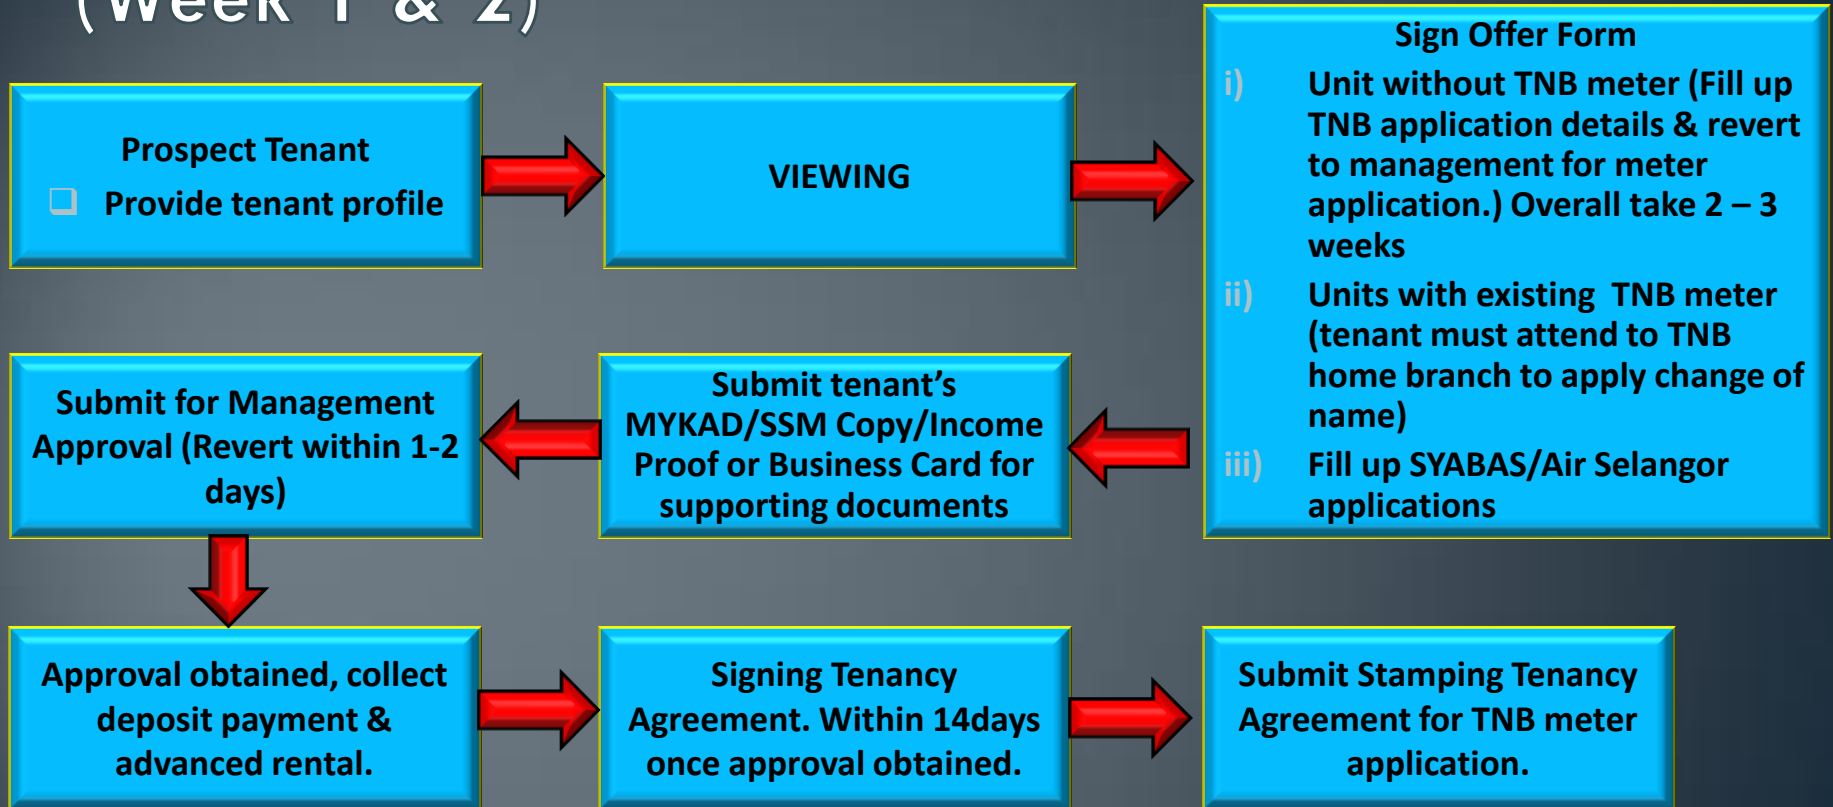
(Week 1 & 2)

Prospect Tenant

Provide tenant profile

VIEWING

Sign Offer Form

i) Unit without TNB meter (Fill up TNB application details & revert to management for meter application.) Overall take 2 – 3 weeks

ii) Units with existing TNB meter (tenant must attend to TNB home branch to apply change of name)

iii) Fill up SYABAS/Air Selangor applications

Submit for Management Approval (Revert within 1-2 days)

Submit tenant's MYKAD/SSM Copy/Income Proof or Business Card for supporting documents

Approval obtained, collect deposit payment & advanced rental.

Signing Tenancy Agreement. Within 14days once approval obtained.

Submit Stamping Tenancy Agreement for TNB meter application.